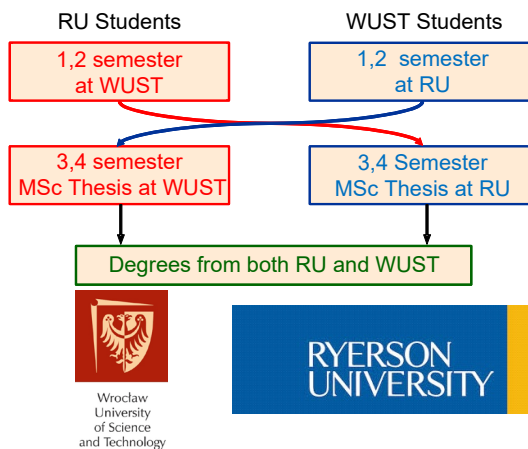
RU Students

WUST Students

1,2 semester at WUST

1,2 semester at RU

3,4 semester MSc Thesis at WUST

3,4 Semester MSc Thesis at RU

Degrees from both RU and WUST

Wroclaw University of Science and Technology

RYERSON UNIVERSITY